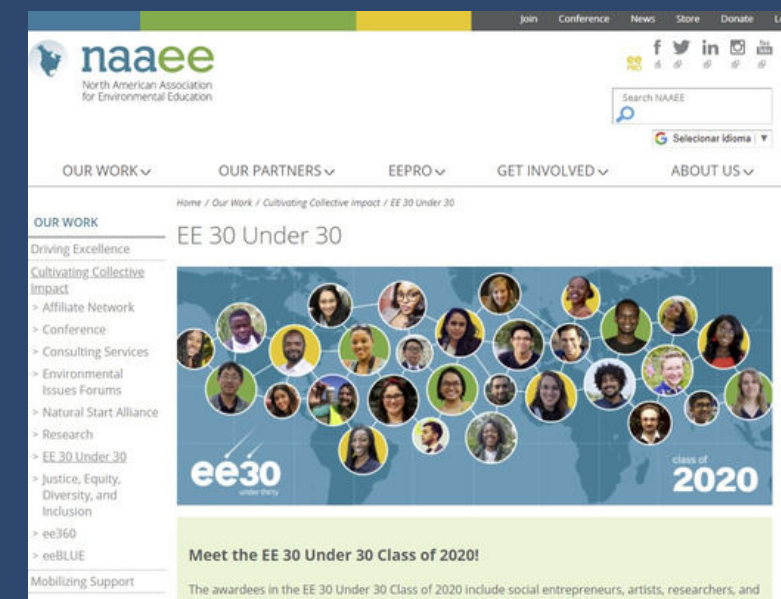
Join Conference News Store Donate Lo

naaee

North American Association for Environmental Education

ee PRO

Search NAAEE

Selecionar idioma

OUR WORK

OUR PARTNERS

EEPRO

GET INVOLVED

ABOUT US

OUR WORK

Driving Excellence

Cultivating Collective Impact

> Affiliate Network

> Conference

> Consulting Services

> Environmental Issues Forums

> Natural Start Alliance

> Research

> EE 30 Under 30

> Justice, Equity, Diversity, and Inclusion

> ee360

> eeBLUE

Mobilizing Support

Home / Our Work / Cultivating Collective Impact / EE 30 Under 30

EE 30 Under 30

ee30 under thirty

class of 2020

Meet the EE 30 Under 30 Class of 2020!

The awardees in the EE 30 Under 30 Class of 2020 include social entrepreneurs, artists, researchers, and